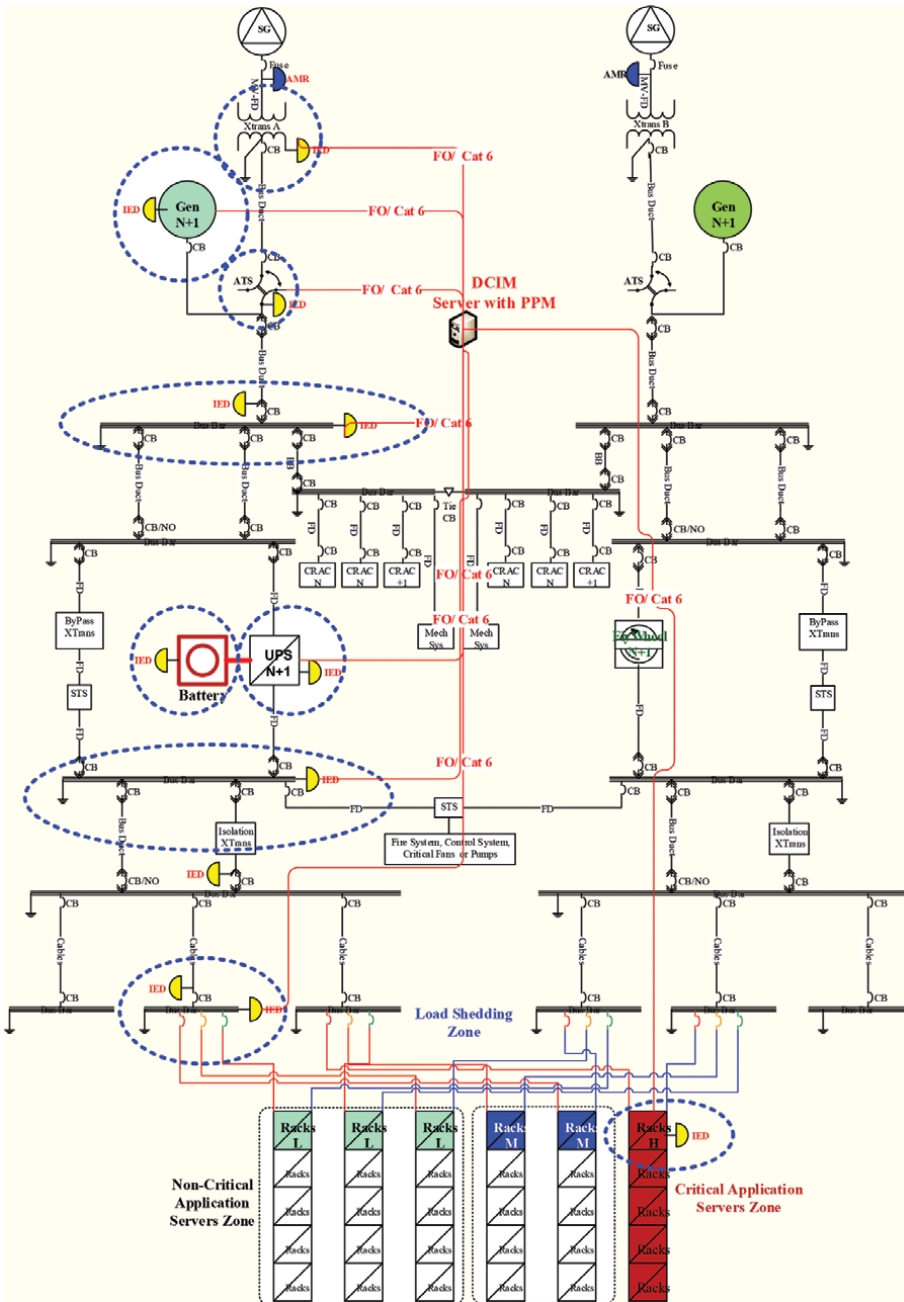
SG
Fuse
AMR
MV-FD
Xtrans A
CB
IED
FO/ Cat 6
SG
AMR
Fuse
MV-FD
Xtrans B
CB
Bus Duct
IED
Gen N+1
FO/ Cat 6
CB
Bus Duct
Gen N+1
CB
ATS
IED
CB
FO/ Cat 6
DCIM Server with PPM
ATS
CB
Bus Duct
Bus Duct
IED
CB
Bus Bar
IED
FO/ Cat 6
CB
Bus Bar
CB
CB
CB
CB
BB
CB
CB
BB
CB
Bus Duct
Bus Duct
CB
Bus Bar
Tie CB
Bus Bar
Bus Duct
Bus Duct
CB/NO
CB
CB
CB
CB
CB
CB
CB/NO
CB
FD
FD
FD
FD
FD
FD
FD
Bus Bar
CB
CB
CB
CB
CB
CB
CB
CB
Bus Bar
CB
FD
CRAC N
CRAC N
CRAC +1
CRAC N
CRAC N
CRAC +1
FO/ Cat 6
FD
FO/ Cat 6
FO/ Cat 6
ByPass XTrans
Mech Sys
Mech Sys
Fly Wheel N+1
ByPass XTrans
FD
IED
UPS N+1
IED
FD
STS
Battery
STS
FD
FD
FD
CB
CB
Bus Bar
IED
FO/ Cat 6
CB
CB
Bus Bar
CB
FD
STS
FD
CB
CB
Bus Duct
Isolation XTrans
Fire System, Control System, Critical Fans or Pumps
Bus Duct
Isolation XTrans
CB/NO
IED
CB
Bus Bar
CB/NO
CB
Bus Bar
CB
CB
CB
CB
CB
CB
Cable
Cable
Cable
Cable
Cable
Cable
CB
IED
CB
CB
CB
CB
CB
Bus Bar
Bus Bar
IED
Bus Bar
Load Shedding Zone
Bus Bar
Bus Bar
Racks L
Racks L
Racks L
Racks M
Racks M
Racks H
IED
Racks
Racks
Racks
Racks
Racks
Racks
Racks
Non-Critical Application Servers Zone
Critical Application Servers Zone